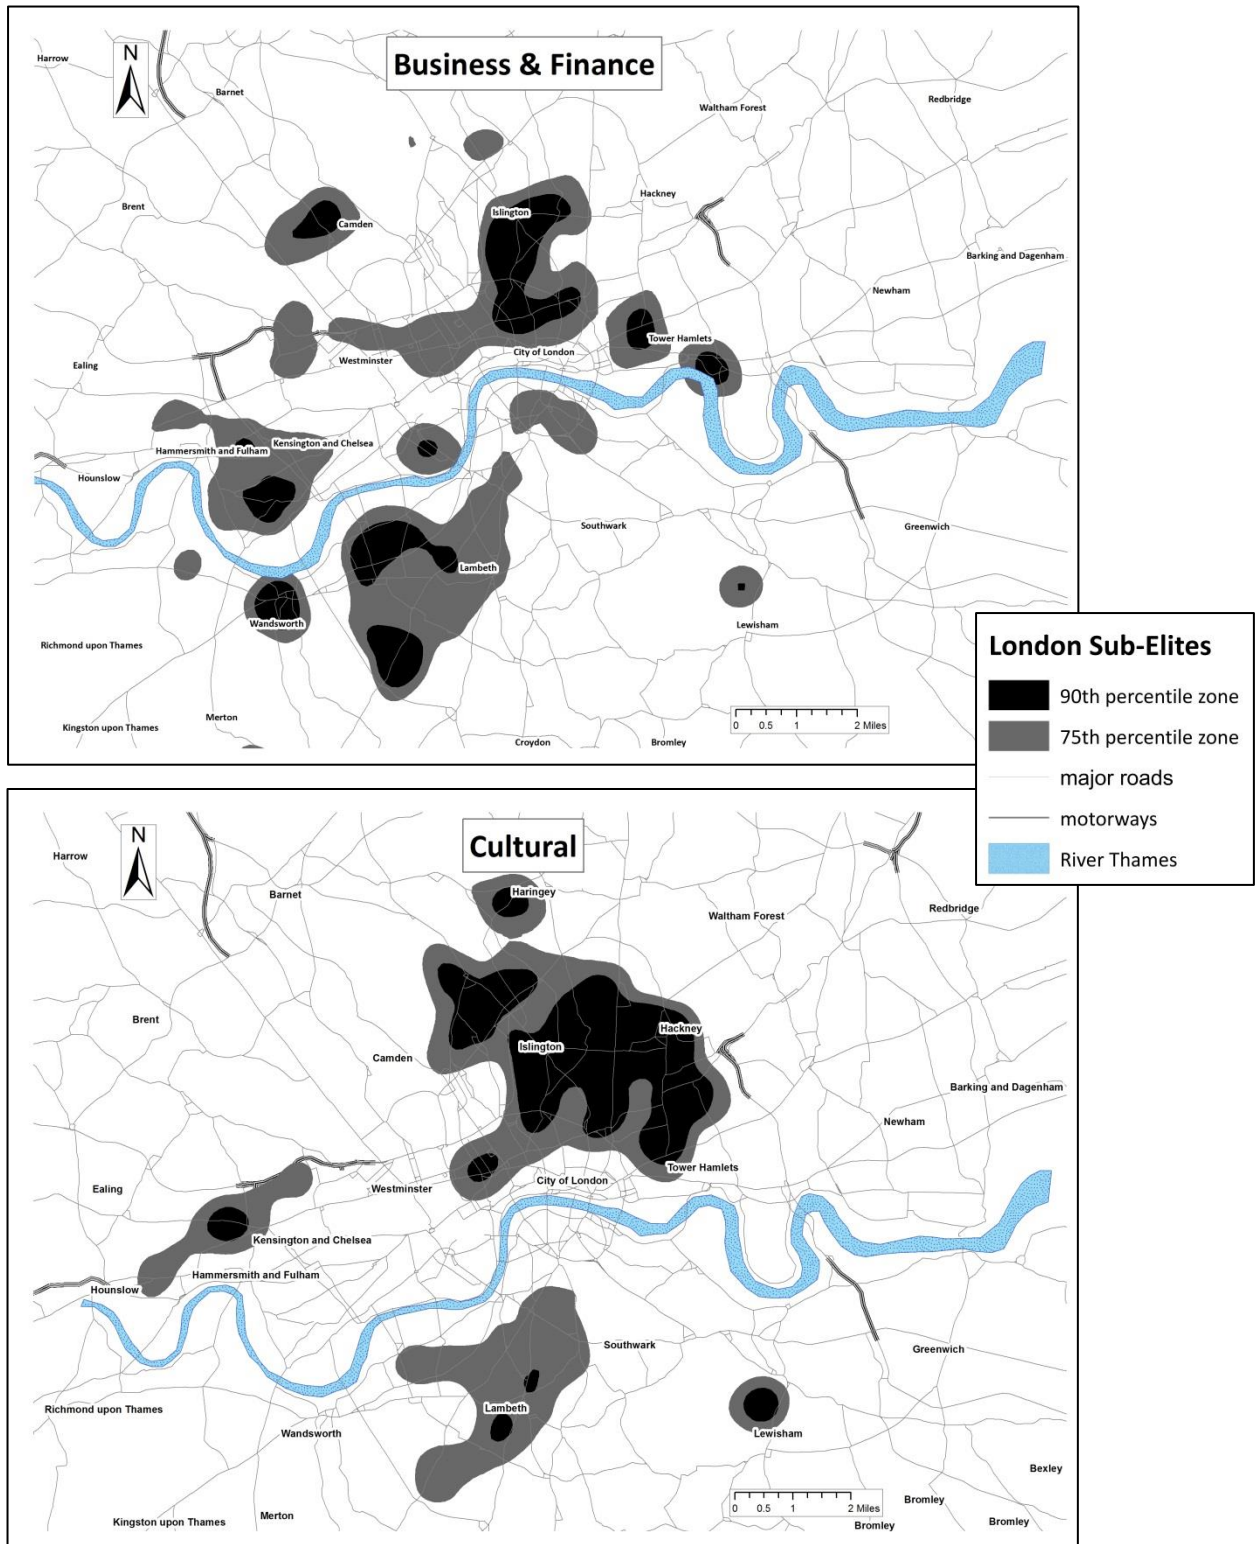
Business & Finance

N

Harrow
Barnet
Waltham Forest
Redbridge
Brent
Camden
Islington
Hackney
Barking and Dagenham
Newham
Ealing
Westminster
City of London
Tower Hamlets
Hammersmith and Fulham
Kensington and Chelsea
Hounslow
Southwark
Greenwich
Lambeth
Wandsworth
Lewisham
Richmond upon Thames
Merton
Kingston upon Thames
Croydon
Bromley

0 0.5 1 2 Miles

London Sub-Elites
90th percentile zone
75th percentile zone
major roads
motorways
River Thames

Cultural

N

Harrow
Barnet
Haringey
Waltham Forest
Redbridge
Brent
Camden
Islington
Hackney
Barking and Dagenham
Newham
Ealing
Westminster
City of London
Tower Hamlets
Kensington and Chelsea
Hammersmith and Fulham
Hounslow
Southwark
Greenwich
Richmond upon Thames
Lambeth
Wandsworth
Lewisham
Bexley
Bromley
Kingston upon Thames
Merton
Bromley
Bromley

0 0.5 1 2 Miles